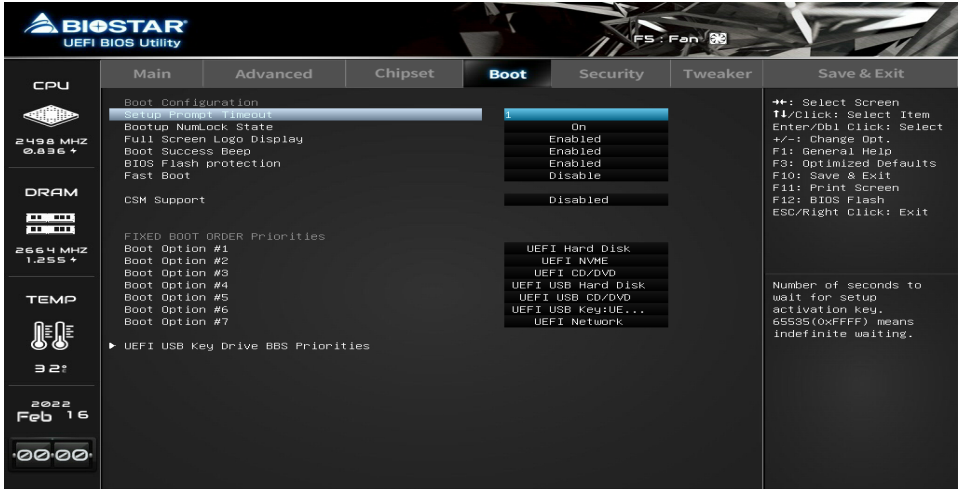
BIOSTAR
UEFI BIOS Utility

F5 : Fan

CPU
2498 MHZ
0.836 V
DRAM
2664 MHZ
1.255 V
TEMP
32°
2022
Feb 16
00:00

Main | Advanced | Chipset | Boot | Security | Tweaker | Save & Exit

Boot Configuration
| | |
|---|---|
| Setup Prompt Timeout | 1 |
| Bootup NumLock State | On |
| Full Screen Logo Display | Enabled |
| Boot Success Beep | Enabled |
| BIOS Flash protection | Enabled |
| Fast Boot | Disable |
| CSM Support | Disabled |

FIXED BOOT ORDER Priorities
| | |
|---|---|
| Boot Option #1 | UEFI Hard Disk |
| Boot Option #2 | UEFI NVME |
| Boot Option #3 | UEFI CD/DVD |
| Boot Option #4 | UEFI USB Hard Disk |
| Boot Option #5 | UEFI USB CD/DVD |
| Boot Option #6 | UEFI USB Key:UE... |
| Boot Option #7 | UEFI Network |

► UEFI USB Key Drive BBS Priorities

→←: Select Screen
↑↓/Click: Select Item
Enter/Dbl Click: Select
+/-: Change Opt.
F1: General Help
F3: Optimized Defaults
F10: Save & Exit
F11: Print Screen
F12: BIOS Flash
ESC/Right Click: Exit

Number of seconds to wait for setup activation key. 65535(0xFFFF) means indefinite waiting.